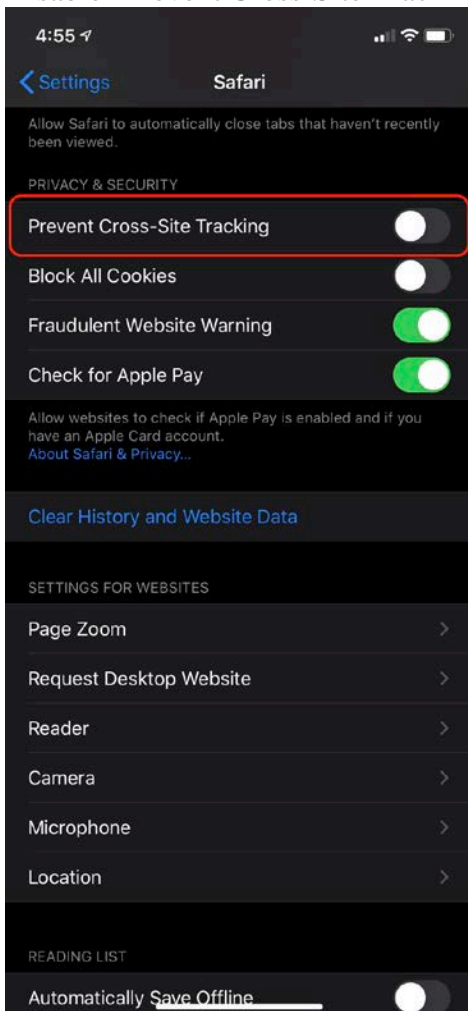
4:55

Settings Safari

Allow Safari to automatically close tabs that haven't recently been viewed.

PRIVACY & SECURITY

Prevent Cross-Site Tracking

Block All Cookies

Fraudulent Website Warning

Check for Apple Pay

Allow websites to check if Apple Pay is enabled and if you have an Apple Card account.
About Safari & Privacy...

Clear History and Website Data

SETTINGS FOR WEBSITES

Page Zoom

Request Desktop Website

Reader

Camera

Microphone

Location

READING LIST

Automatically Save Offline